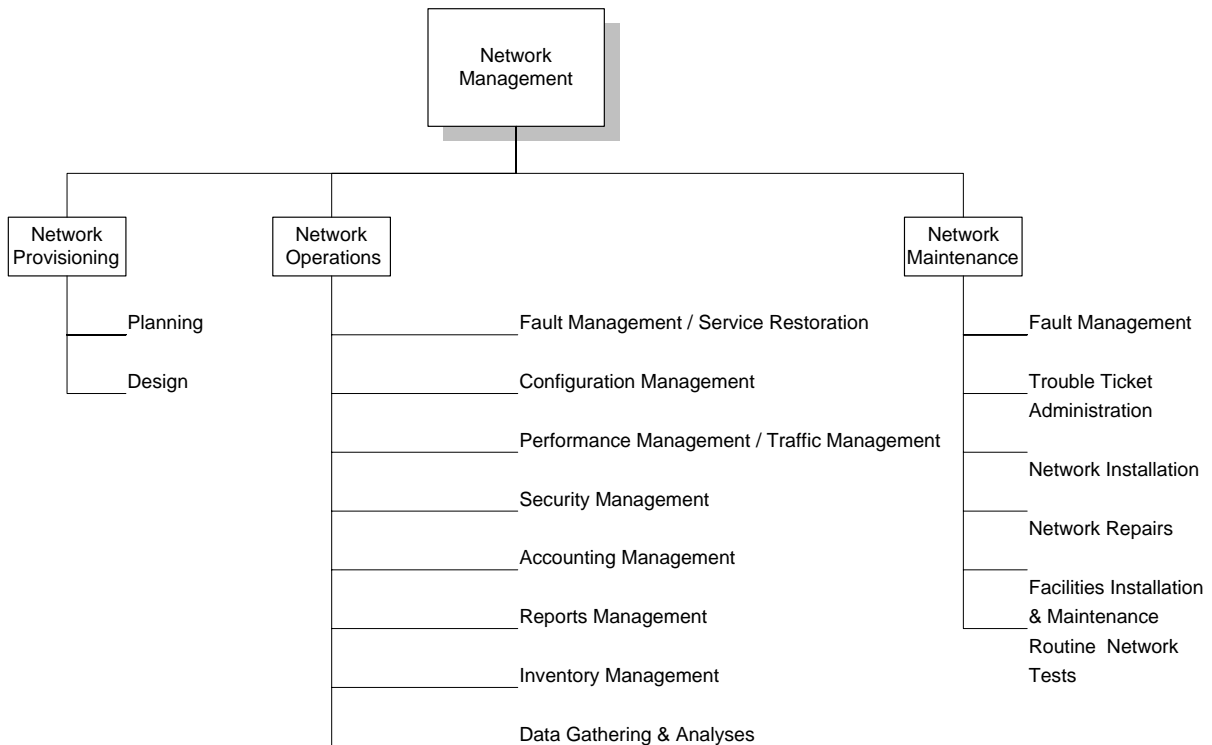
Network Management

Network Provisioning

Planning

Design

Network Operations

Fault Management / Service Restoration

Configuration Management

Performance Management / Traffic Management

Security Management

Accounting Management

Reports Management

Inventory Management

Data Gathering & Analyses

Network Maintenance

Fault Management

Trouble Ticket Administration

Network Installation

Network Repairs

Facilities Installation & Maintenance

Routine Network Tests